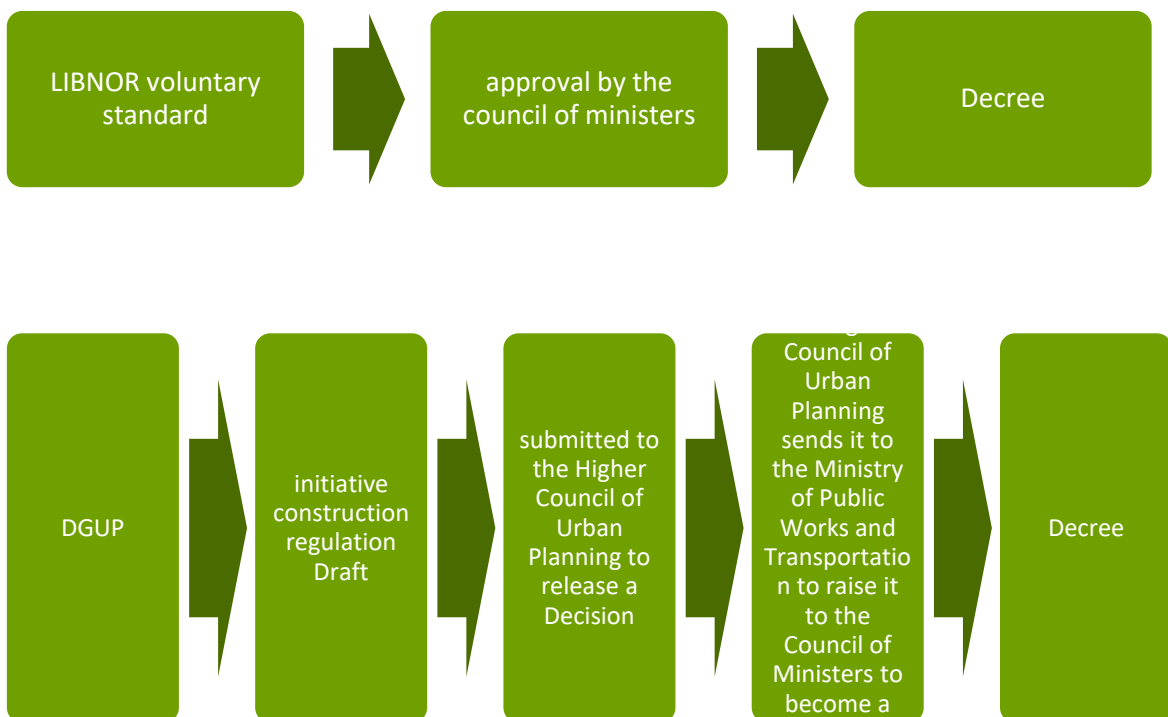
LIBNOR voluntary standard

approval by the council of ministers

Decree

DGUP

initiative construction regulation Draft

submitted to the Higher Council of Urban Planning to release a Decision

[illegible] Council of Urban Planning sends it to the Ministry of Public Works and Transportation to raise it to the Council of Ministers to become a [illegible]

Decree